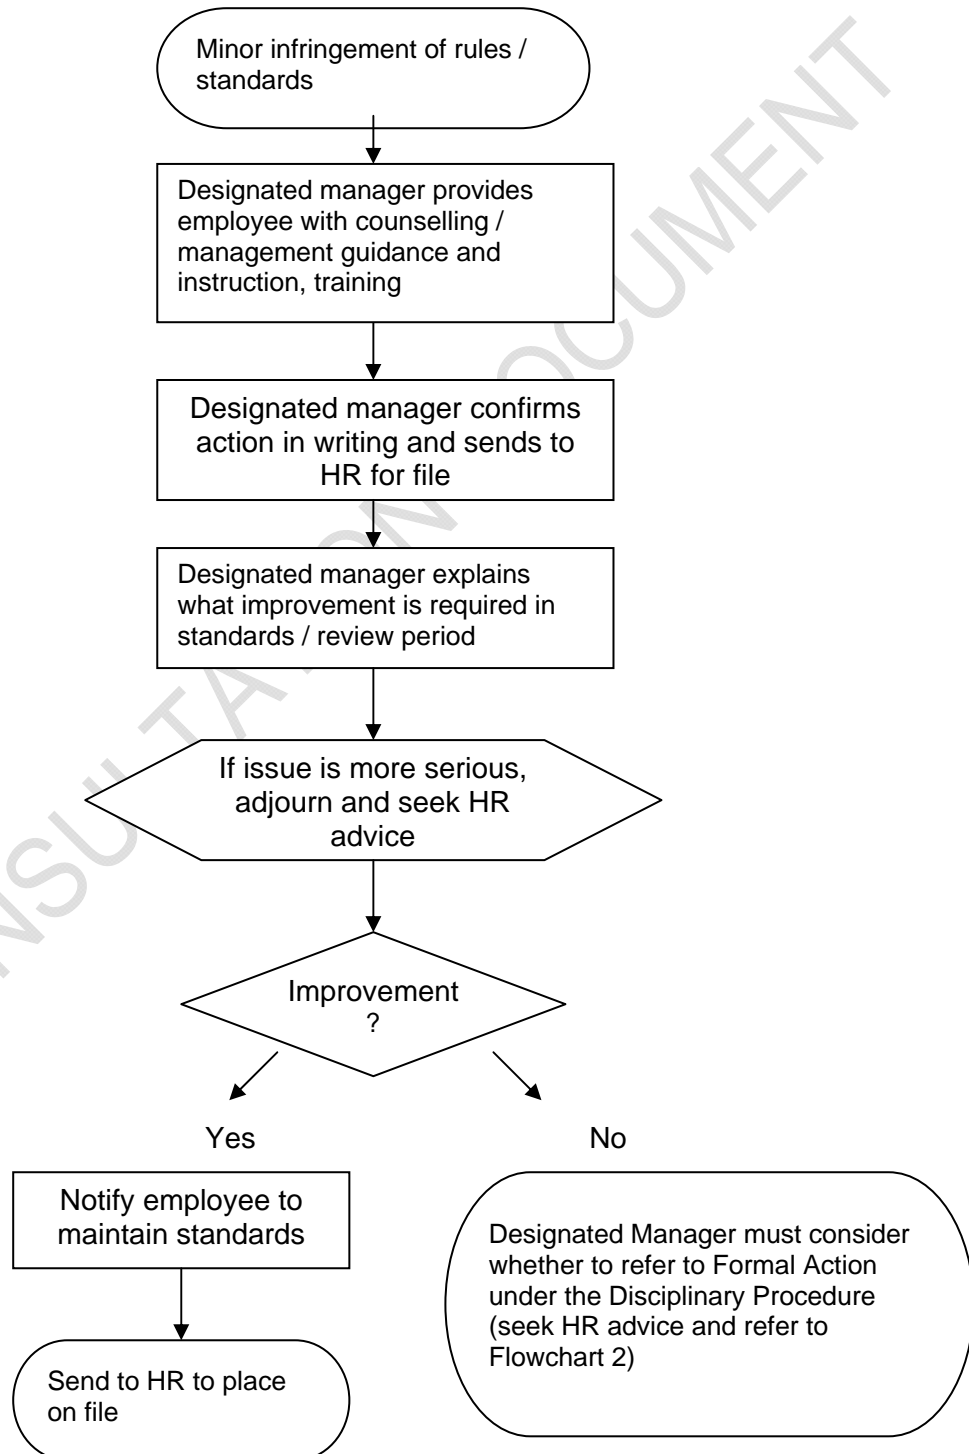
Minor infringement of rules / standards

Designated manager provides employee with counselling / management guidance and instruction, training

Designated manager confirms action in writing and sends to HR for file

Designated manager explains what improvement is required in standards / review period

If issue is more serious, adjourn and seek HR advice

Improvement ?

Yes

No

Notify employee to maintain standards

Send to HR to place on file

Designated Manager must consider whether to refer to Formal Action under the Disciplinary Procedure (seek HR advice and refer to Flowchart 2)

CONSULTATION DOCUMENT